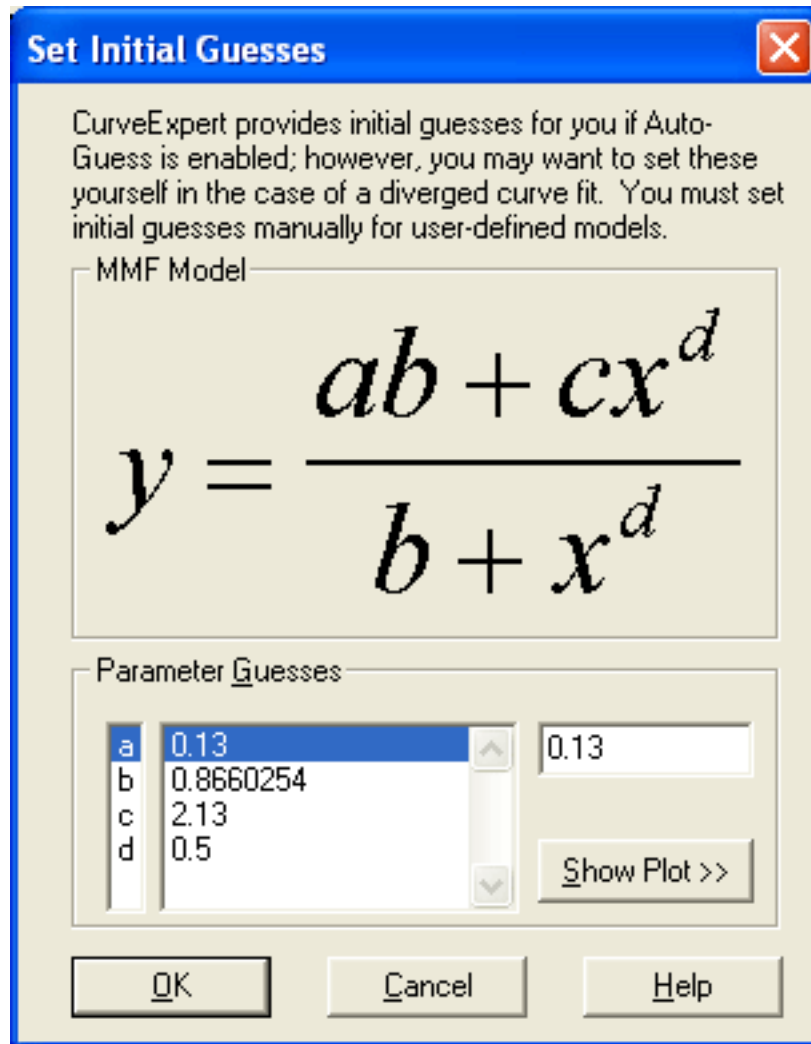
Set Initial Guesses

CurveExpert provides initial guesses for you if Auto-Guess is enabled; however, you may want to set these yourself in the case of a diverged curve fit. You must set initial guesses manually for user-defined models.

MMF Model

$y = \frac{ab + cx^d}{b + x^d}$

Parameter Guesses

| | |
|---|---|
| a | 0.13 |
| b | 0.8660254 |
| c | 2.13 |
| d | 0.5 |

0.13

Show Plot >>

OK

Cancel

Help